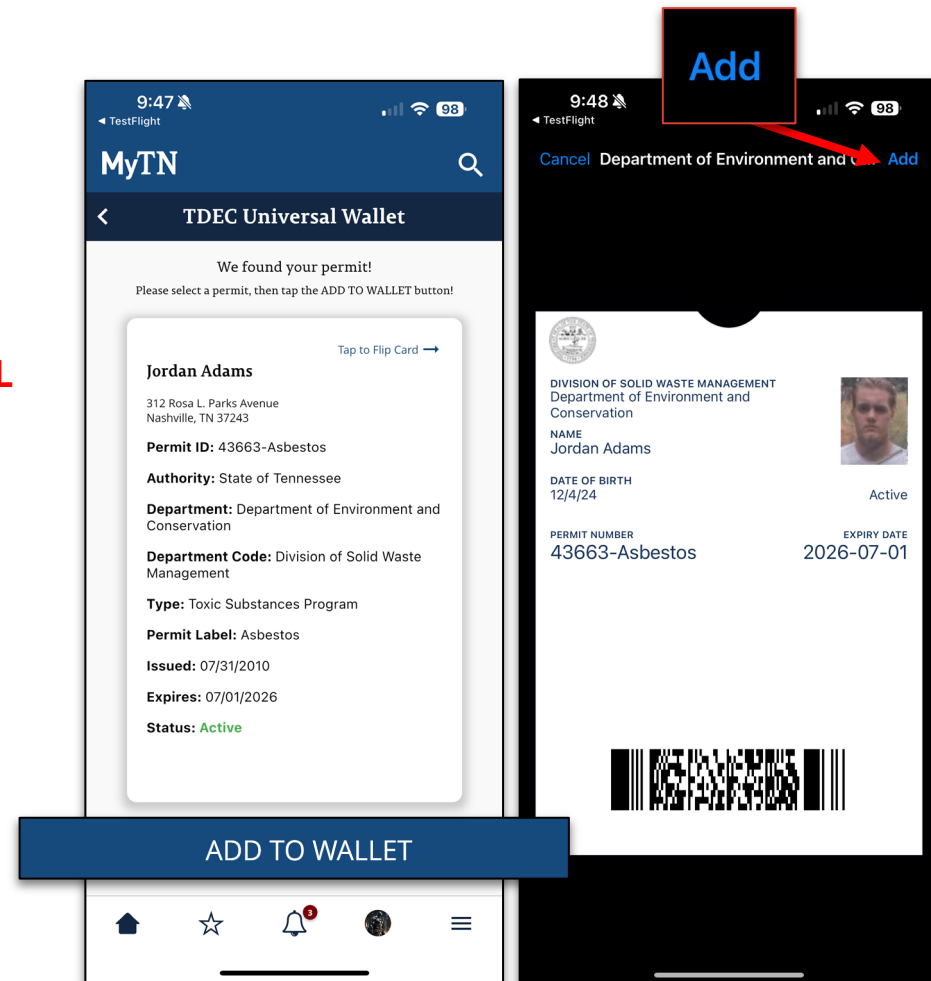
L

9:47
◂ TestFlight
98

MyTN

TDEC Universal Wallet

We found your permit!
Please select a permit, then tap the ADD TO WALLET button!

Tap to Flip Card ⟶

Jordan Adams

312 Rosa L. Parks Avenue
Nashville, TN 37243

**Permit ID:** 43663-Asbestos

**Authority:** State of Tennessee

**Department:** Department of Environment and Conservation

**Department Code:** Division of Solid Waste Management

**Type:** Toxic Substances Program

**Permit Label:** Asbestos

**Issued:** 07/31/2010

**Expires:** 07/01/2026

**Status:** Active

ADD TO WALLET

3

Add

9:48
◂ TestFlight
98

Cancel Department of Environment and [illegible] Add

DIVISION OF SOLID WASTE MANAGEMENT
Department of Environment and Conservation

NAME
Jordan Adams

DATE OF BIRTH
12/4/24

Active

PERMIT NUMBER
43663-Asbestos

EXPIRY DATE
2026-07-01